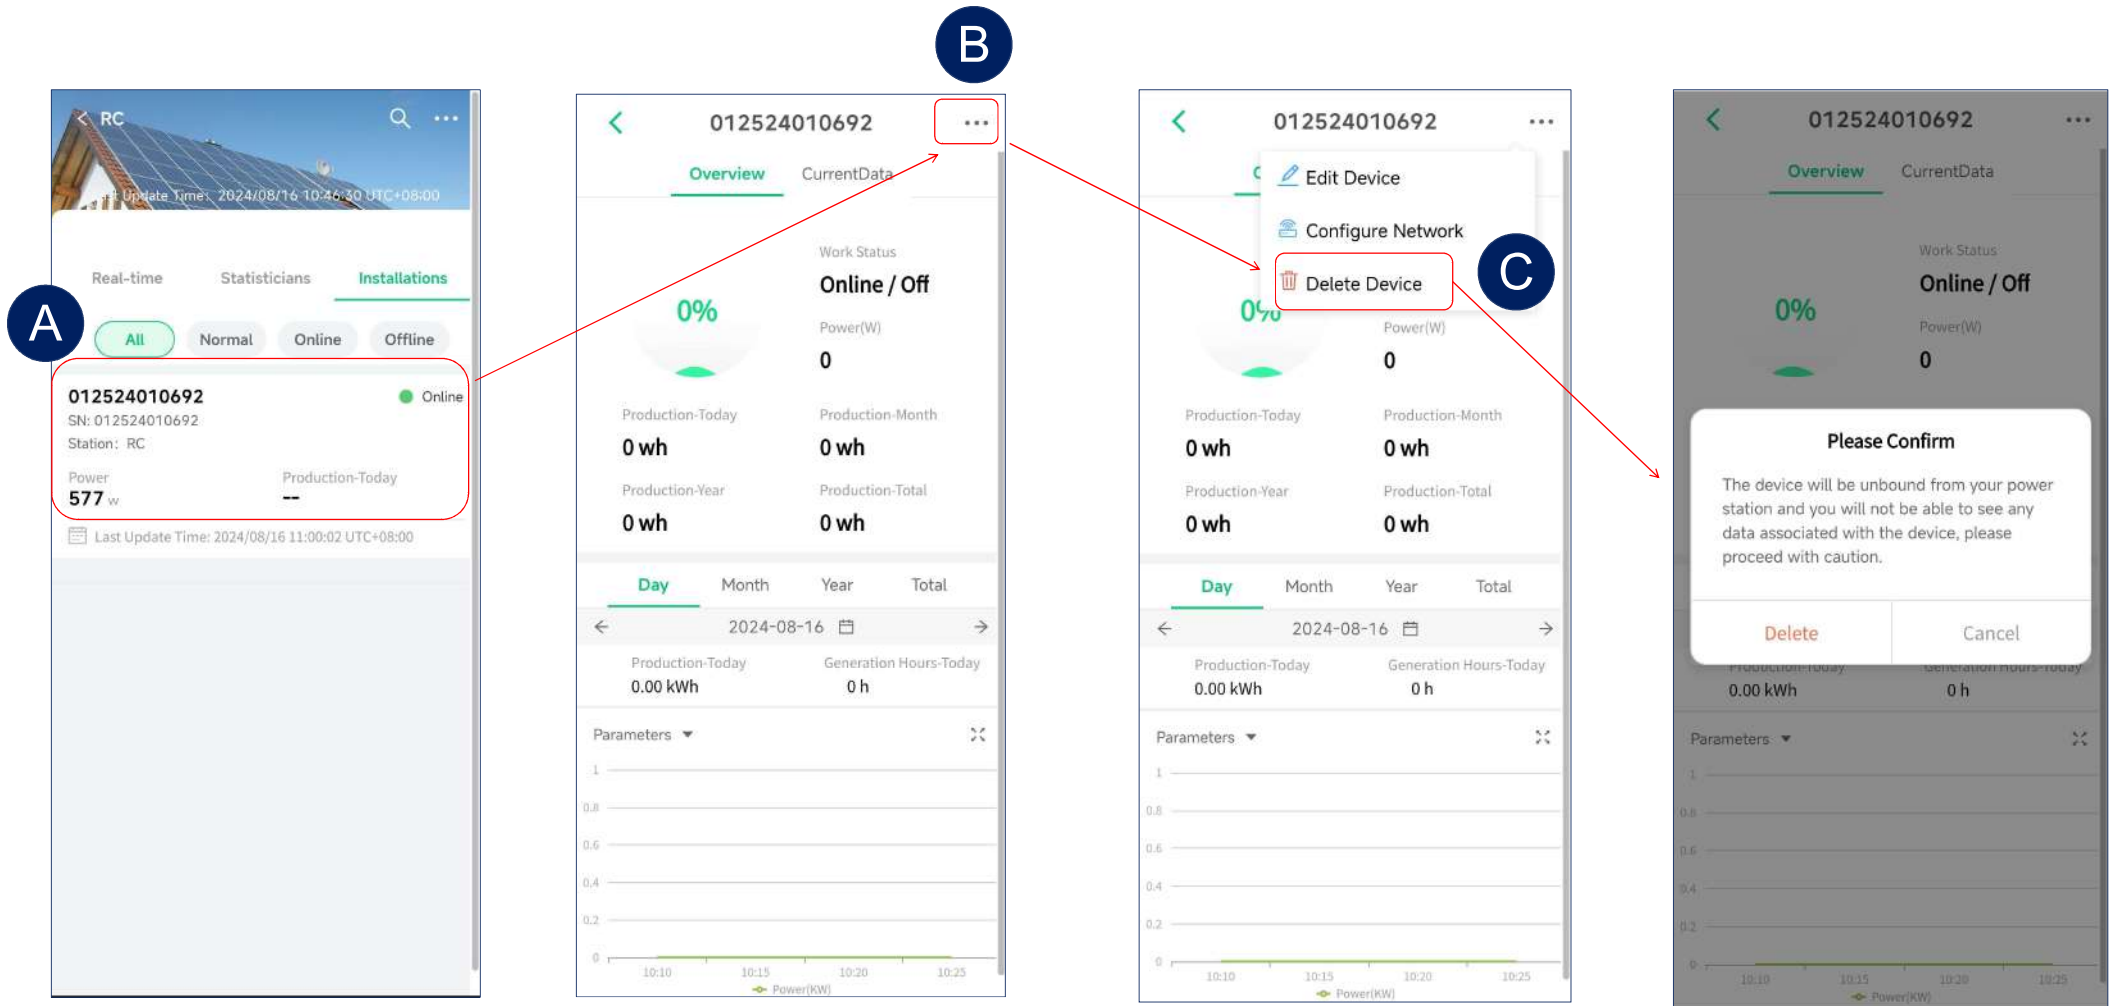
B

C

A

RC

Update Time: 2024/08/16 10:46:30 UTC+08:00

Real-time Statisticians Installations

All Normal Online Offline

012524010692 Online
SN: 012524010692
Station: RC
Power
577 w
Production-Today
--

Last Update Time: 2024/08/16 11:00:02 UTC+08:00

012524010692 ...

Overview CurrentData

0%

Work Status
Online / Off
Power(W)
0

Production-Today
0 wh
Production-Month
0 wh
Production-Year
0 wh
Production-Total
0 wh

Day Month Year Total

2024-08-16

Production-Today
0.00 kWh
Generation Hours-Today
0 h

Parameters

1
0.8
0.6
0.4
0.2
0
10:10 10:15 10:20 10:25
Power(KW)

012524010692 ...

Edit Device
Configure Network
Delete Device

0%

Power(W)
0

Production-Today
0 wh
Production-Month
0 wh
Production-Year
0 wh
Production-Total
0 wh

Day Month Year Total

2024-08-16

Production-Today
0.00 kWh
Generation Hours-Today
0 h

Parameters

1
0.8
0.6
0.4
0.2
0
10:10 10:15 10:20 10:25
Power(KW)

012524010692 ...

Overview CurrentData

0%

Work Status
Online / Off
Power(W)
0

Please Confirm

The device will be unbound from your power station and you will not be able to see any data associated with the device, please proceed with caution.

Delete Cancel

0.00 kWh
0 h

Parameters

1
0.8
0.6
0.4
0.2
0
10:10 10:15 10:20 10:25
Power(KW)